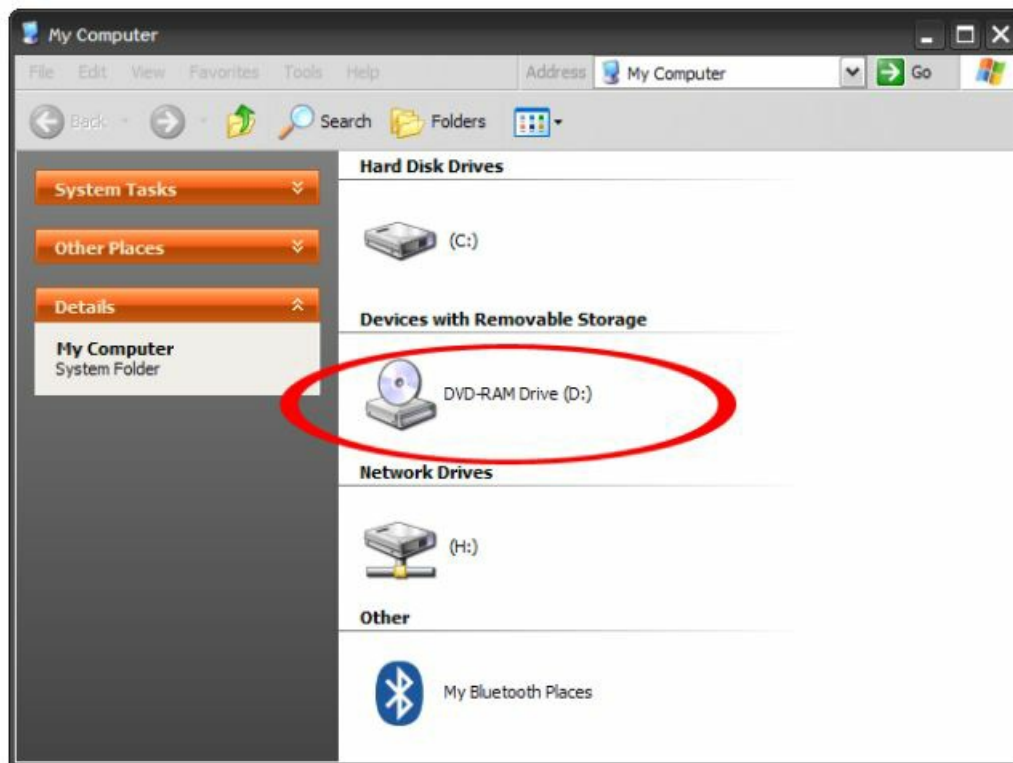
My Computer

File Edit View Favorites Tools Help

Address My Computer Go

Back Search Folders

System Tasks

Other Places

Details

My Computer
System Folder

Hard Disk Drives

(C:)

Devices with Removable Storage

DVD-RAM Drive (D:)

Network Drives

(H:)

Other

My Bluetooth Places